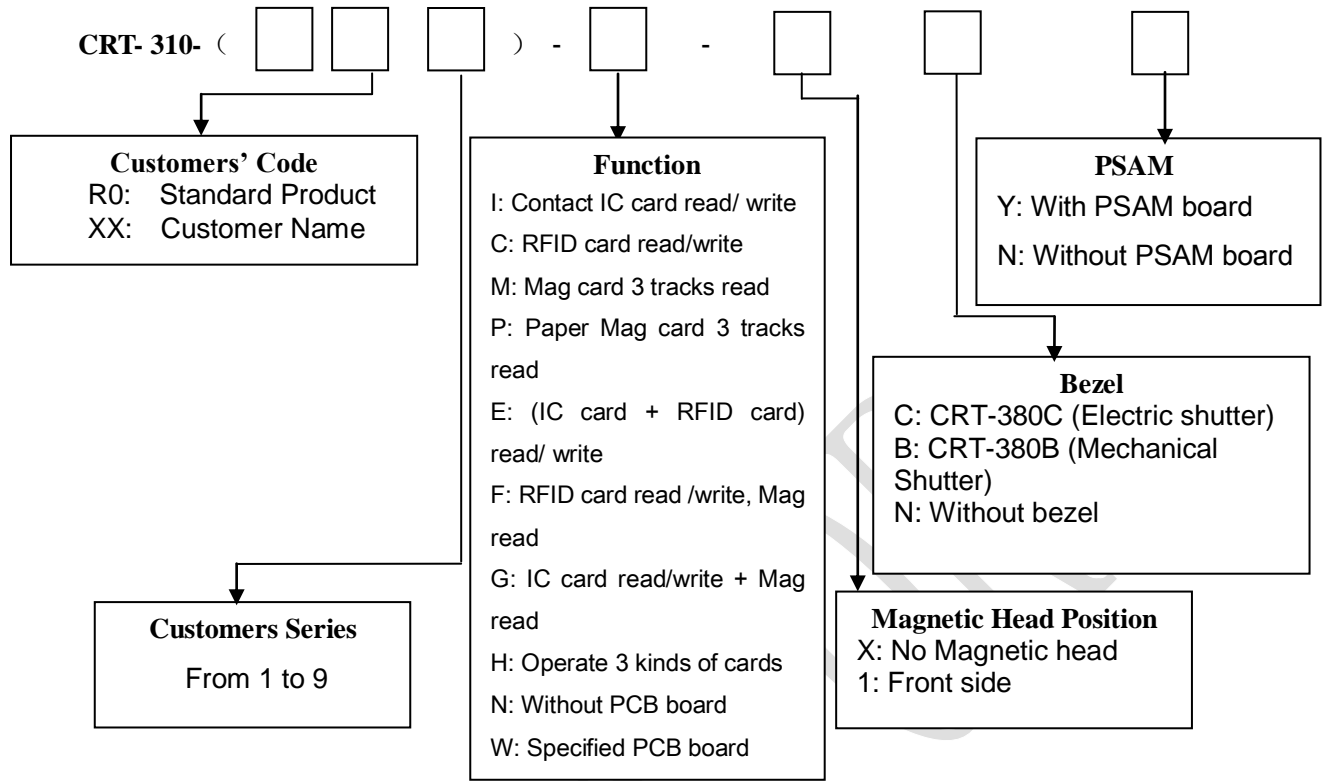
CRT- 310-（ ）- -

Customers' Code
R0: Standard Product
XX: Customer Name

Function
I: Contact IC card read/ write
C: RFID card read/write
M: Mag card 3 tracks read
P: Paper Mag card 3 tracks read
E: (IC card + RFID card) read/ write
F: RFID card read /write, Mag read
G: IC card read/write + Mag read
H: Operate 3 kinds of cards
N: Without PCB board
W: Specified PCB board

PSAM
Y: With PSAM board
N: Without PSAM board

Bezel
C: CRT-380C (Electric shutter)
B: CRT-380B (Mechanical Shutter)
N: Without bezel

Customers Series
From 1 to 9

Magnetic Head Position
X: No Magnetic head
1: Front side